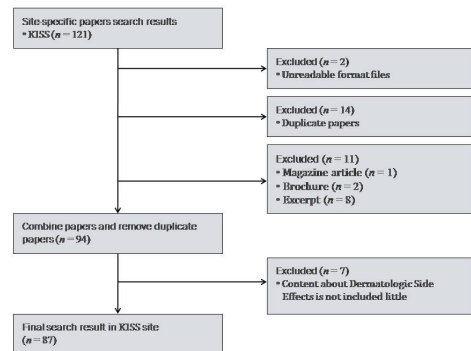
Site specific papers search results
• KISS ($n = 121$)

Excluded ($n = 2$)
• Unreadable format files

Excluded ($n = 14$)
• Duplicate papers

Excluded ($n = 11$)
• Magazine article ($n = 1$)
• Brochure ($n = 2$)
• Excerpt ($n = 8$)

Combine papers and remove duplicate papers ($n = 94$)

Excluded ($n = 7$)
• Content about Dermatologic Side Effects is not included little

Final search result in KISS site ($n = 87$)